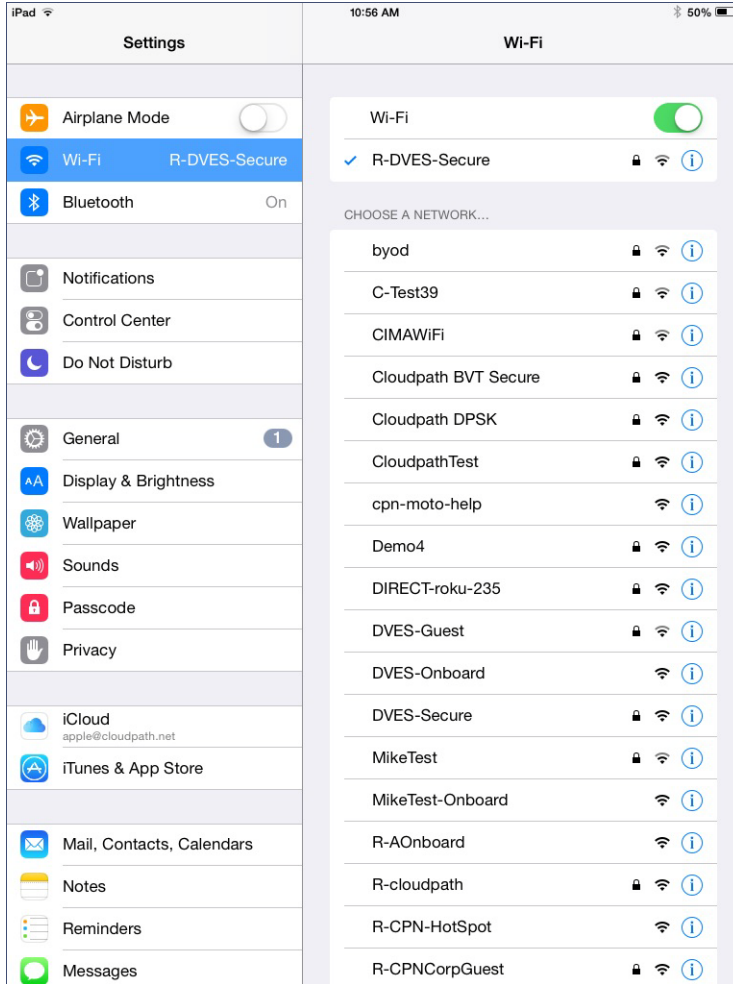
iPad

10:56 AM

50%

Settings

Wi-Fi

Airplane Mode

Wi-Fi R-DVES-Secure

Bluetooth On

Notifications

Control Center

Do Not Disturb

General 1

Display & Brightness

Wallpaper

Sounds

Passcode

Privacy

iCloud
apple@cloudpath.net

iTunes & App Store

Mail, Contacts, Calendars

Notes

Reminders

Messages

Wi-Fi

✓ R-DVES-Secure

CHOOSE A NETWORK...

byod

C-Test39

CIMAWiFi

Cloudpath BVT Secure

Cloudpath DPSK

CloudpathTest

cpn-moto-help

Demo4

DIRECT-roku-235

DVES-Guest

DVES-Onboard

DVES-Secure

MikeTest

MikeTest-Onboard

R-AOnboard

R-cloudpath

R-CPN-HotSpot

R-CPNCorpGuest